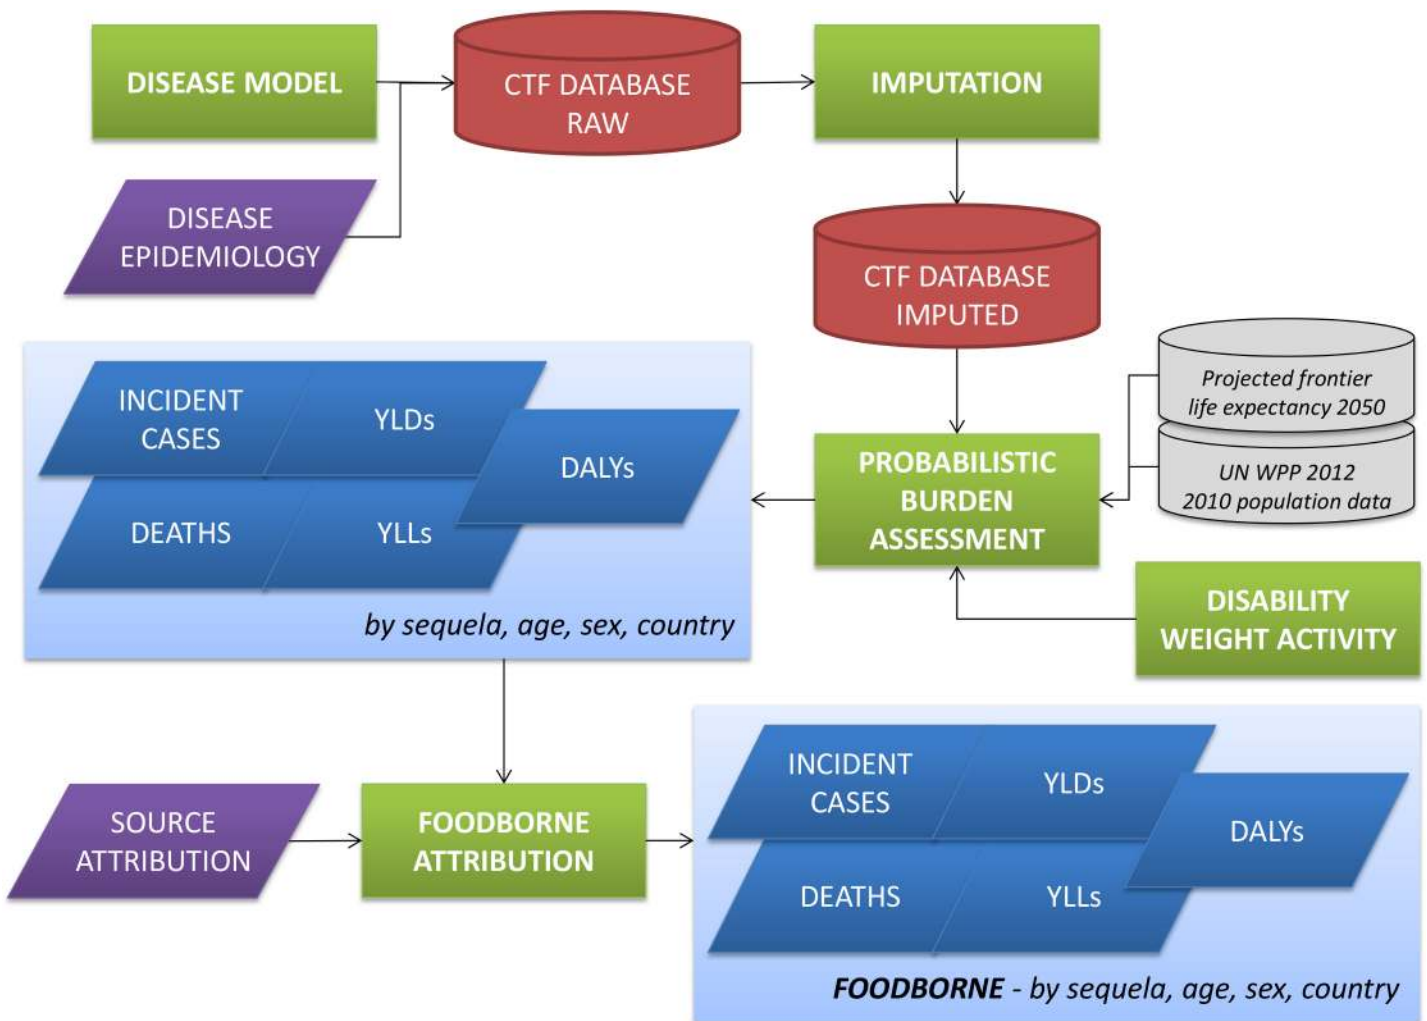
DISEASE MODEL

CTF DATABASE RAW

IMPUTATION

DISEASE EPIDEMIOLOGY

CTF DATABASE IMPUTED

Projected frontier life expectancy 2050

UN WPP 2012 2010 population data

INCIDENT CASES

YLDs

DALYs

DEATHS

YLLs

by sequela, age, sex, country

PROBABILISTIC BURDEN ASSESSMENT

DISABILITY WEIGHT ACTIVITY

SOURCE ATTRIBUTION

FOODBORNE ATTRIBUTION

INCIDENT CASES

YLDs

DALYs

DEATHS

YLLs

FOODBORNE - by sequela, age, sex, country